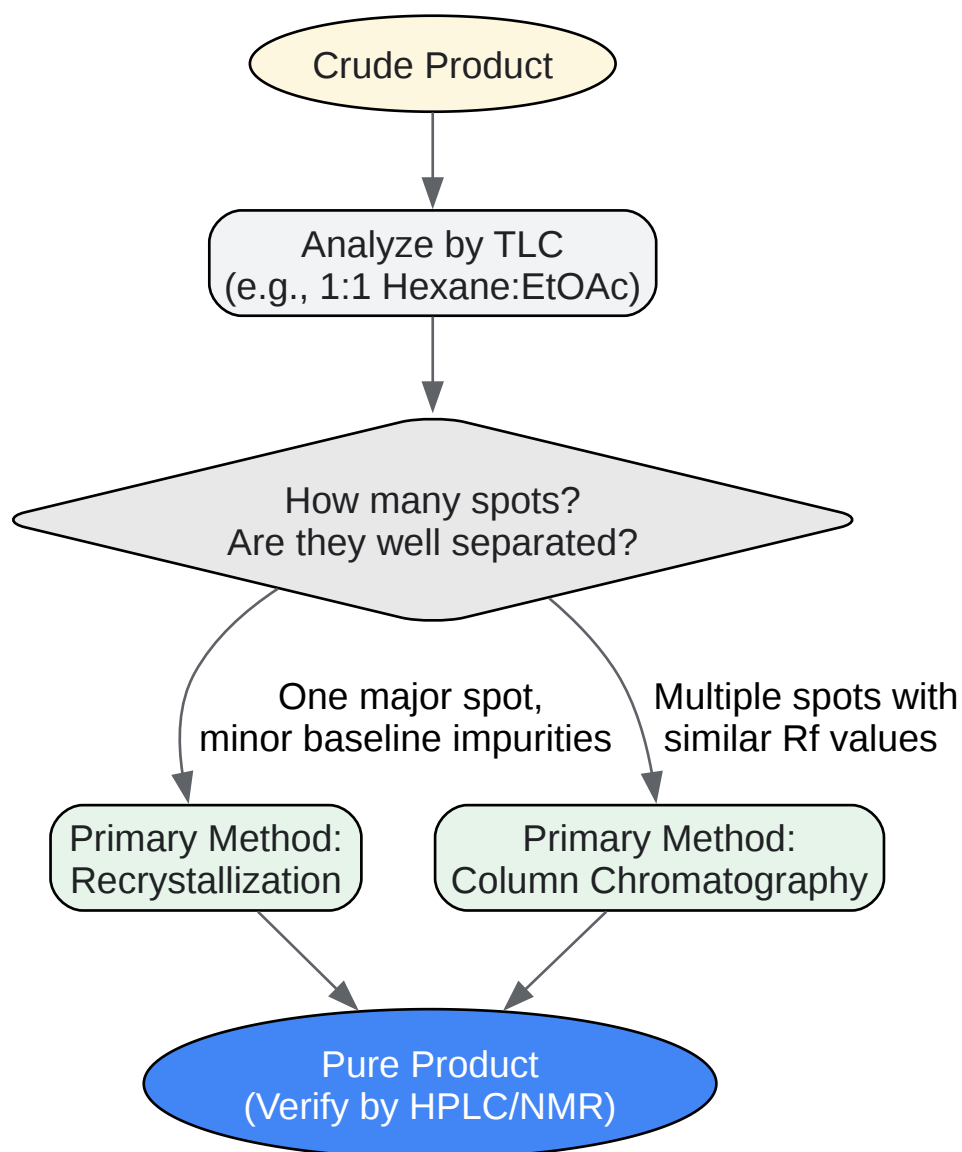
Crude Product

Analyze by TLC
(e.g., 1:1 Hexane:EtOAc)

How many spots?
Are they well separated?

One major spot,
minor baseline impurities

Multiple spots with
similar Rf values

Primary Method:
Recrystallization

Primary Method:
Column Chromatography

Pure Product
(Verify by HPLC/NMR)